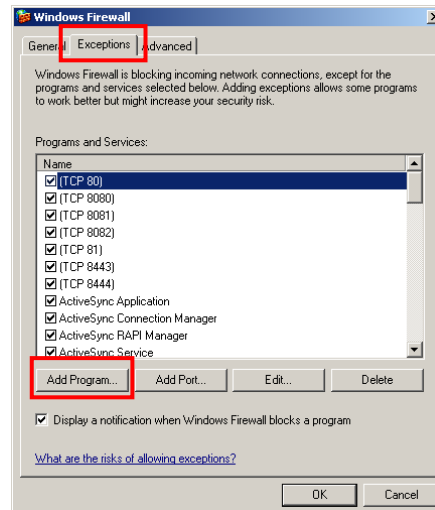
Windows Firewall

General | Exceptions | Advanced

Windows Firewall is blocking incoming network connections, except for the programs and services selected below. Adding exceptions allows some programs to work better but might increase your security risk.

Programs and Services:

Name
☑ (TCP 80)
☑ (TCP 8080)
☑ (TCP 8081)
☑ (TCP 8082)
☑ (TCP 81)
☑ (TCP 8443)
☑ (TCP 8444)
☑ ActiveSync Application
☑ ActiveSync Connection Manager
☑ ActiveSync RAPI Manager
☑ ActiveSync Service

Add Program... | Add Port... | Edit... | Delete

☑ Display a notification when Windows Firewall blocks a program

What are the risks of allowing exceptions?

OK | Cancel